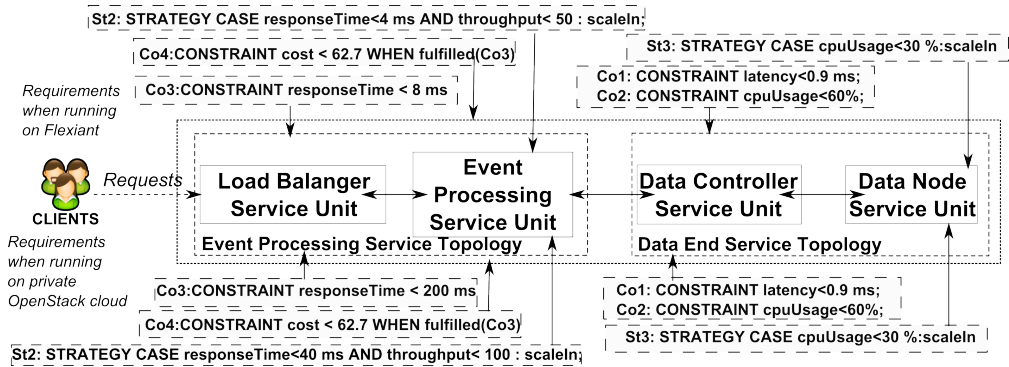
St2: STRATEGY CASE responseTime<4 ms AND throughput< 50 : scaleIn;

Co4:CONSTRAINT cost < 62.7 WHEN fulfilled(Co3)

St3: STRATEGY CASE cpuUsage<30 %:scaleIn

Requirements when running on Flexiant

Co3:CONSTRAINT responseTime < 8 ms

Co1: CONSTRAINT latency<0.9 ms;
Co2: CONSTRAINT cpuUsage<60%;

Requests

Load Balanger Service Unit

Event Processing Service Unit

Data Controller Service Unit

Data Node Service Unit

CLIENTS

Event Processing Service Topology

Data End Service Topology

Requirements when running on private OpenStack cloud

Co3:CONSTRAINT responseTime < 200 ms

Co1: CONSTRAINT latency<0.9 ms;
Co2: CONSTRAINT cpuUsage<60%;

Co4:CONSTRAINT cost < 62.7 WHEN fulfilled(Co3)

St3: STRATEGY CASE cpuUsage<30 %:scaleIn

St2: STRATEGY CASE responseTime<40 ms AND throughput< 100 : scaleIn;